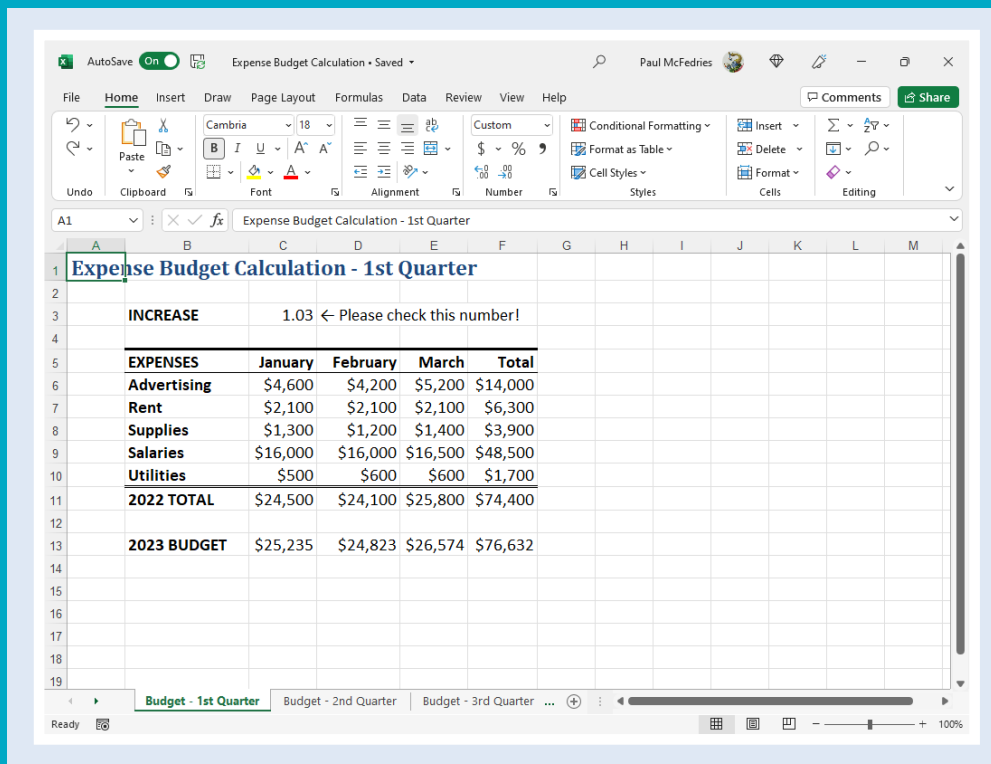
AutoSave On Expense Budget Calculation • Saved Paul McFedries

File Home Insert Draw Page Layout Formulas Data Review View Help Comments Share

Undo Paste Clipboard Cambria 18 B I U A A Font Alignment Custom $ % Number Conditional Formatting Format as Table Cell Styles Styles Insert Delete Format Cells Editing

A1 Expense Budget Calculation - 1st Quarter

| | A | B | C | D | E | F | G | H | I | J | K | L | M |
|---|---|---|---|---|---|---|---|---|---|---|---|---|---|
| 1 | Expense Budget Calculation - 1st Quarter | | | | | | | | | | | | |
| 2 | | | | | | | | | | | | | |
| 3 | | INCREASE | 1.03 | ← Please check this number! | | | | | | | | | |
| 4 | | | | | | | | | | | | | |
| 5 | | EXPENSES | January | February | March | Total | | | | | | | |
| 6 | | Advertising | \$4,600 | \$4,200 | \$5,200 | \$14,000 | | | | | | | |
| 7 | | Rent | \$2,100 | \$2,100 | \$2,100 | \$6,300 | | | | | | | |
| 8 | | Supplies | \$1,300 | \$1,200 | \$1,400 | \$3,900 | | | | | | | |
| 9 | | Salaries | \$16,000 | \$16,000 | \$16,500 | \$48,500 | | | | | | | |
| 10 | | Utilities | \$500 | \$600 | \$600 | \$1,700 | | | | | | | |
| 11 | | 2022 TOTAL | \$24,500 | \$24,100 | \$25,800 | \$74,400 | | | | | | | |
| 12 | | | | | | | | | | | | | |
| 13 | | 2023 BUDGET | \$25,235 | \$24,823 | \$26,574 | \$76,632 | | | | | | | |
| 14 | | | | | | | | | | | | | |
| 15 | | | | | | | | | | | | | |
| 16 | | | | | | | | | | | | | |
| 17 | | | | | | | | | | | | | |
| 18 | | | | | | | | | | | | | |
| 19 | | | | | | | | | | | | | |

Budget - 1st Quarter Budget - 2nd Quarter Budget - 3rd Quarter ...

Ready 100%